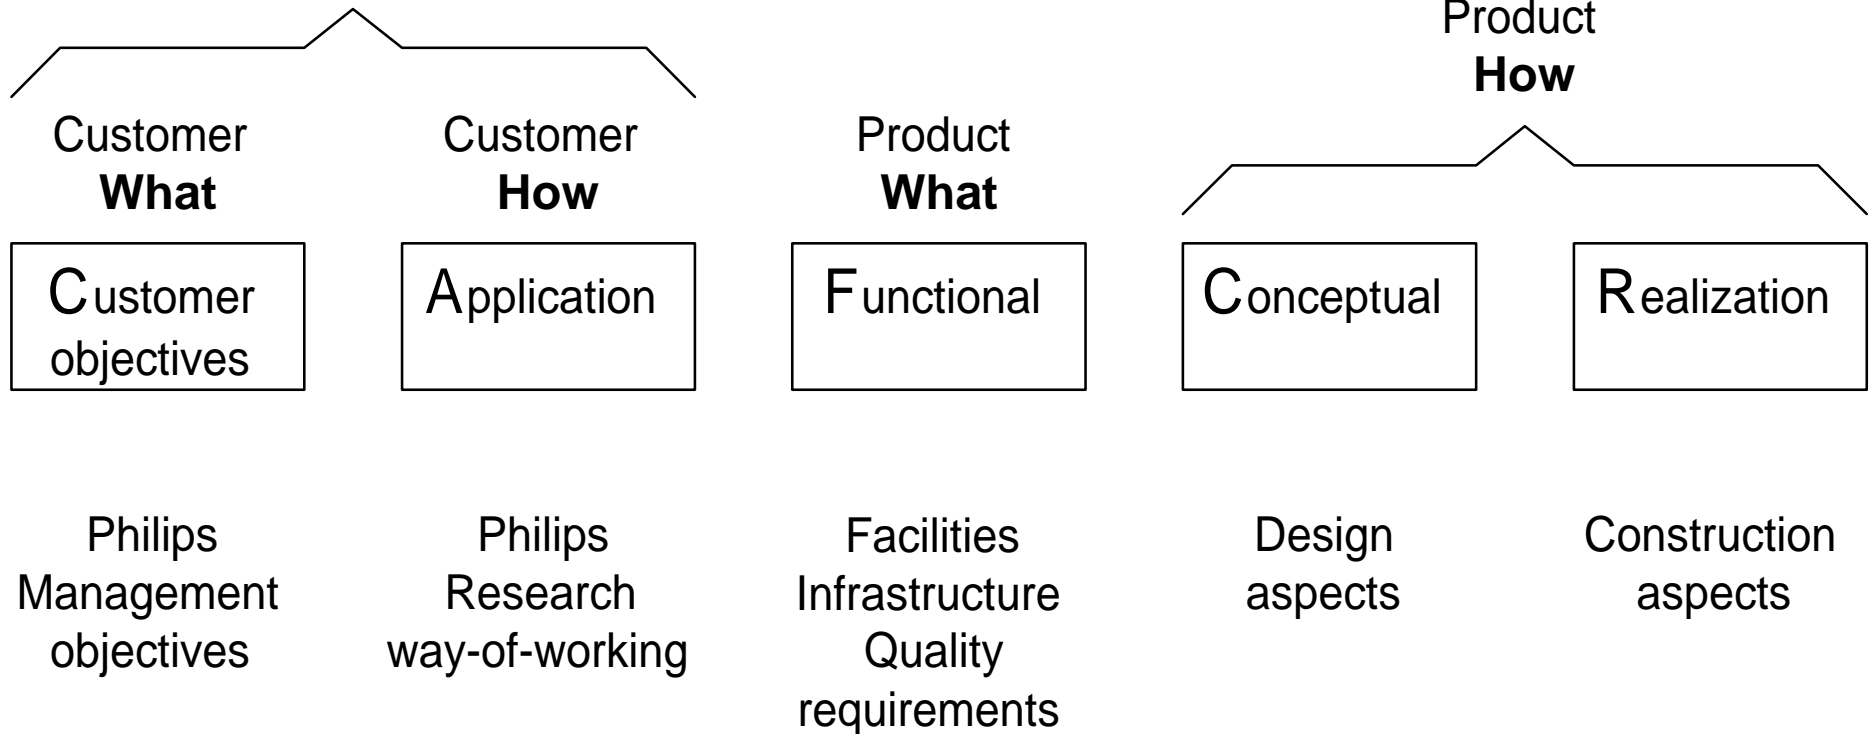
Product
**How**

Customer
**What**

Customer
**How**

Product
**What**

Customer objectives

Application

Functional

Conceptual

Realization

Philips Management objectives

Philips Research way-of-working

Facilities Infrastructure Quality requirements

Design aspects

Construction aspects